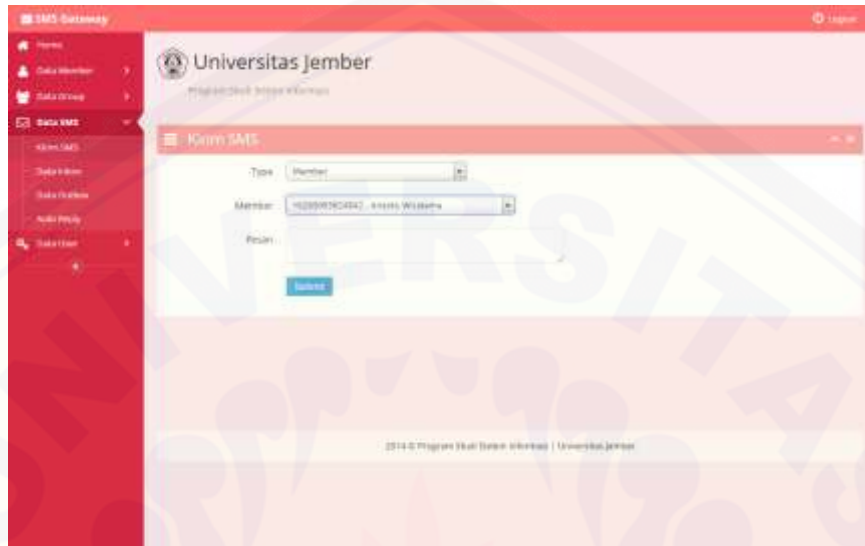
SMS Gateway

Logout

Home

Data Member

Data Group

Data SMS

Kirim SMS

Data Inbox

Data Outbox

Auto Reply

Data User

Universitas Jember

Program Studi Sistem Informasi

Kirim SMS

Type: Member

Member: +628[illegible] - Aristo Widiatma

Pesan:

Submit

2014 © Program Studi Sistem Informasi | Universitas Jember